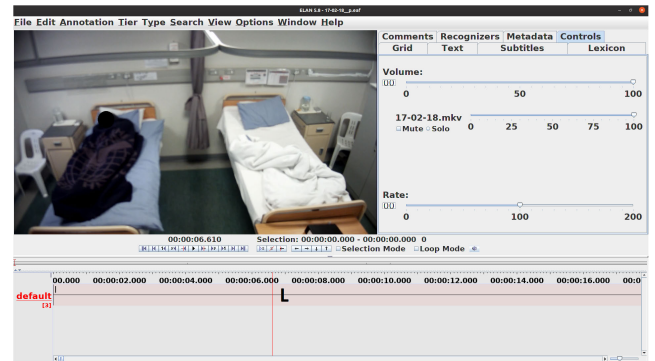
ELAN 5.9 - 17-02-18_p.eaf

File Edit Annotation Tier Type Search View Options Window Help

Comments Recognizers Metadata Controls
Grid Text Subtitles Lexicon

Volume:
0 50 100

17-02-18.mkv
Mute Solo 0 25 50 75 100

Rate:
0 100 200

00:00:06.610 Selection: 00:00:00.000 - 00:00:00.000 0
Selection Mode Loop Mode

00.000 00:00:02.000 00:00:04.000 00:00:06.000 00:00:08.000 00:00:10.000 00:00:12.000 00:00:14.000 00:00:16.000 00:00

default
[3]

L